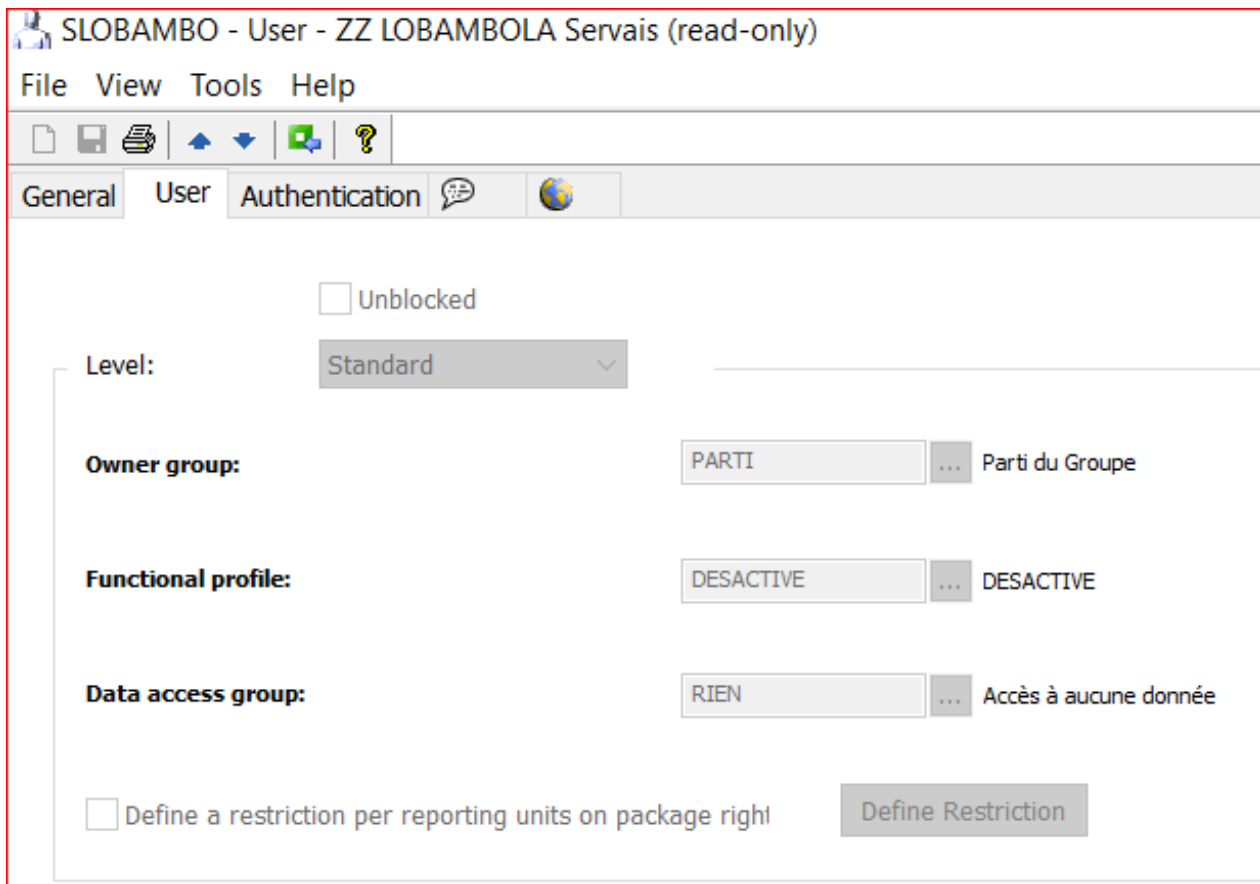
SLOBAMBO - User - ZZ LOBAMBOLA Servais (read-only)

File View Tools Help

General User Authentication

Unblocked

Level: Standard

Owner group: PARTI ... Parti du Groupe

Functional profile: DESACTIVE ... DESACTIVE

Data access group: RIEN ... Accès à aucune donnée

Define a restriction per reporting units on package righ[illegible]

Define Restriction